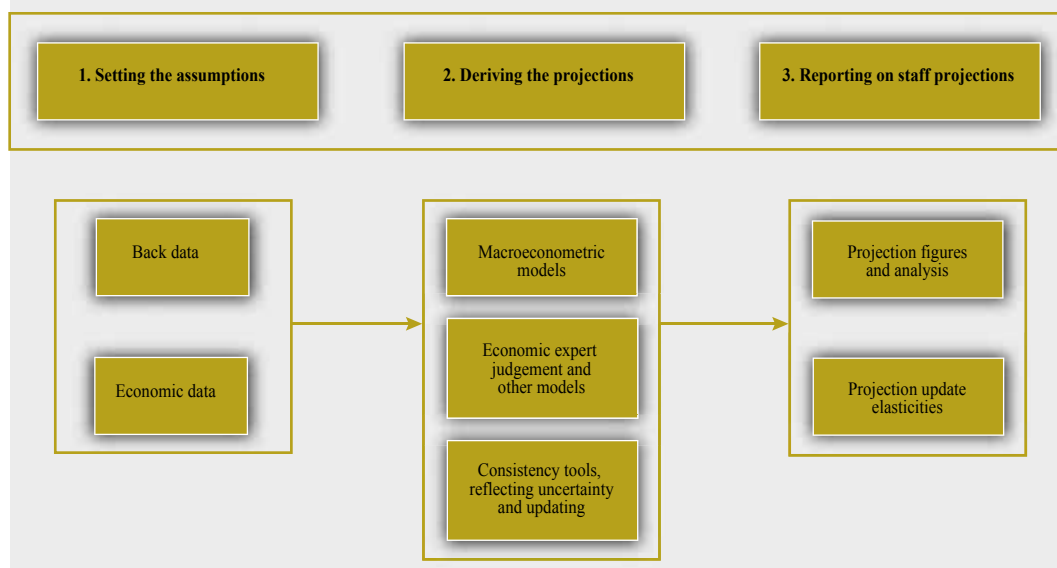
1. Setting the assumptions

2. Deriving the projections

3. Reporting on staff projections

Back data

Economic data

Macroeconometric models

Economic expert judgement and other models

Consistency tools, reflecting uncertainty and updating

Projection figures and analysis

Projection update elasticities